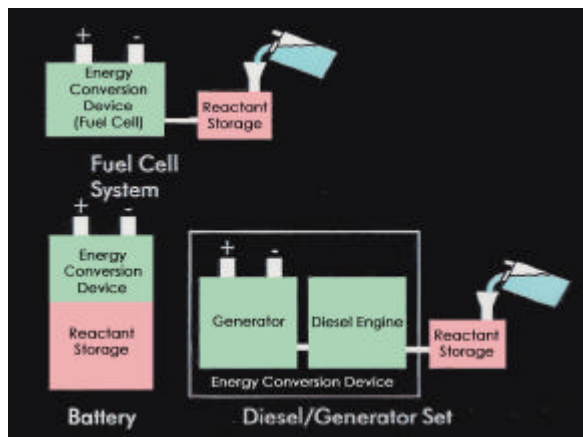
+ -

Energy Conversion Device (Fuel Cell)

Reactant Storage

Fuel Cell System

+ -

Energy Conversion Device

Reactant Storage

Battery

+ -

Generator

Diesel Engine

Energy Conversion Device

Reactant Storage

Diesel/Generator Set